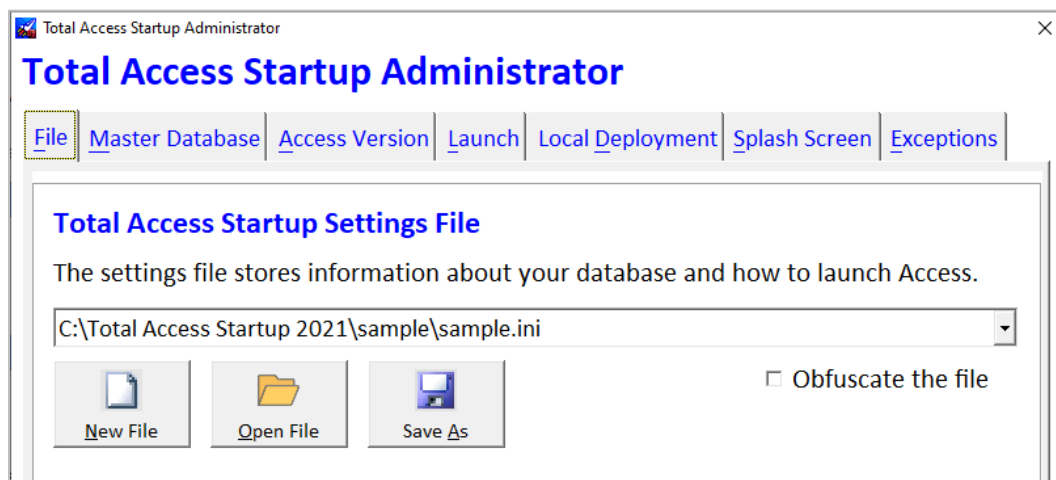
Total Access Startup Administrator

Total Access Startup Administrator

File | Master Database | Access Version | Launch | Local Deployment | Splash Screen | Exceptions

Total Access Startup Settings File

The settings file stores information about your database and how to launch Access.

C:\Total Access Startup 2021\sample\sample.ini

☐ Obfuscate the file

New File

Open File

Save As